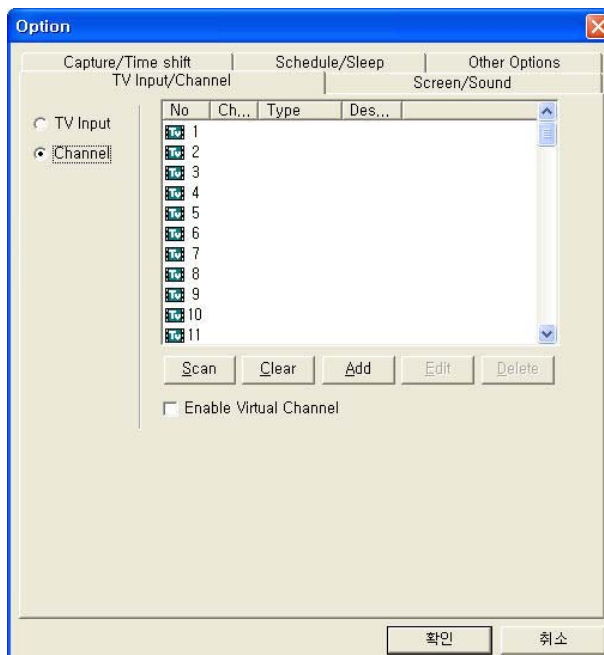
Option

Capture/Time shift | Schedule/Sleep | Other Options
TV Input/Channel | Screen/Sound

TV Input
Channel

| No | Ch... | Type | Des... |
|---|---|---|---|
| TV 1 | | | |
| TV 2 | | | |
| TV 3 | | | |
| TV 4 | | | |
| TV 5 | | | |
| TV 6 | | | |
| TV 7 | | | |
| TV 8 | | | |
| TV 9 | | | |
| TV 10 | | | |
| TV 11 | | | |

Scan Clear Add Edit Delete

Enable Virtual Channel

확인 취소